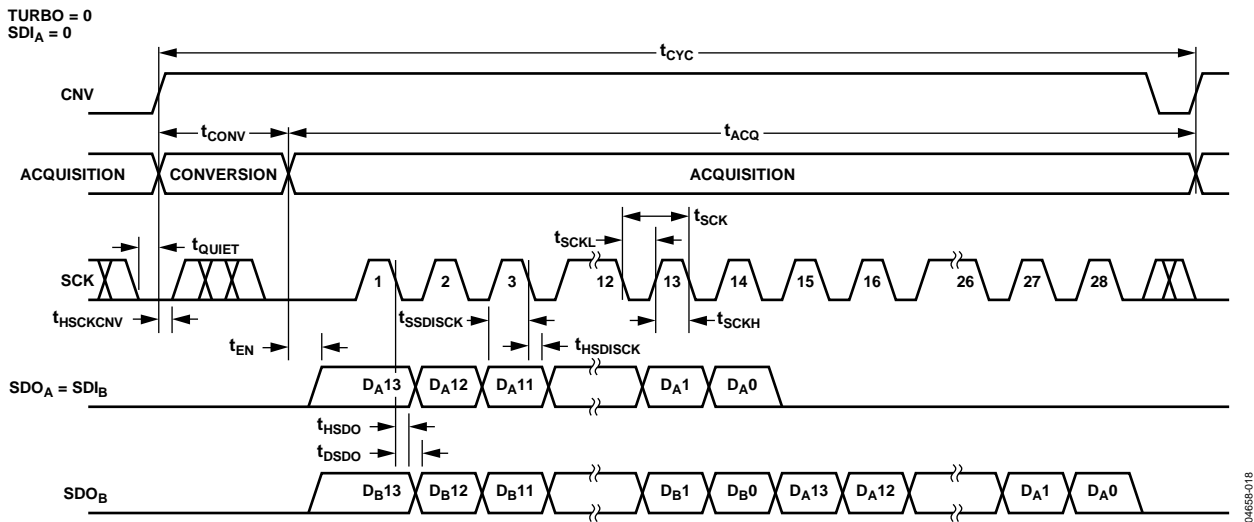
TURBO = 0
$SDI_A$ = 0

$t_{CYC}$

CNV

$t_{CONV}$

$t_{ACQ}$

ACQUISITION

CONVERSION

ACQUISITION

$t_{SCK}$

$t_{QUIET}$

$t_{SCKL}$

SCK

1

2

3

12

13

14

15

16

26

27

28

$t_{HSCKCNV}$

$t_{SSDISCK}$

$t_{SCKH}$

$t_{EN}$

$t_{HSDISCK}$

$SDO_A$ = $SDI_B$

$D_A13$

$D_A12$

$D_A11$

$D_A1$

$D_A0$

$t_{HSDO}$

$t_{DSDO}$

$SDO_B$

$D_B13$

$D_B12$

$D_B11$

$D_B1$

$D_B0$

$D_A13$

$D_A12$

$D_A1$

$D_A0$

04658-018